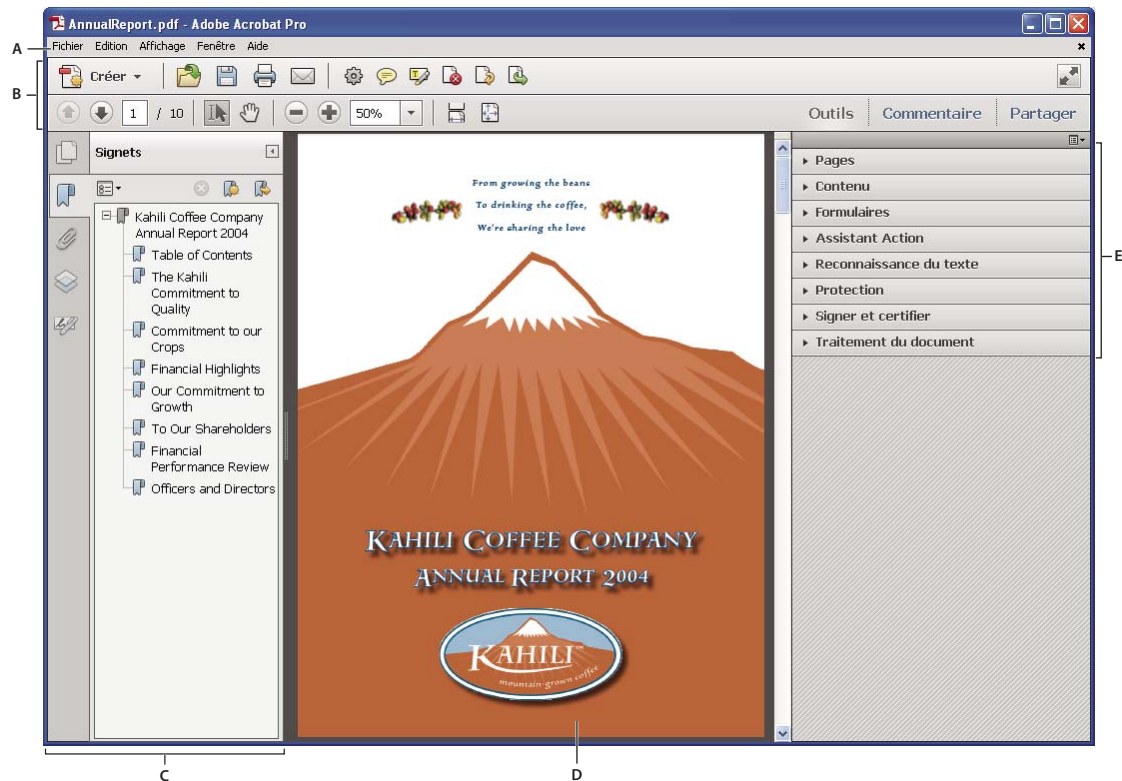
AnnualReport.pdf - Adobe Acrobat Pro

A
Fichier Edition Affichage Fenêtre Aide

B
Créer

1 / 10
50%

Outils Commentaire Partager

Signets

Kahili Coffee Company Annual Report 2004
Table of Contents
The Kahili Commitment to Quality
Commitment to our Crops
Financial Highlights
Our Commitment to Growth
To Our Shareholders
Financial Performance Review
Officers and Directors

From growing the beans
To drinking the coffee,
We're sharing the love

KAHILI COFFEE COMPANY
ANNUAL REPORT 2004

KAHILI™
mountain-grown coffee

Pages
Contenu
Formulaires
Assistant Action
Reconnaissance du texte
Protection
Signer et certifier
Traitement du document

E

C

D